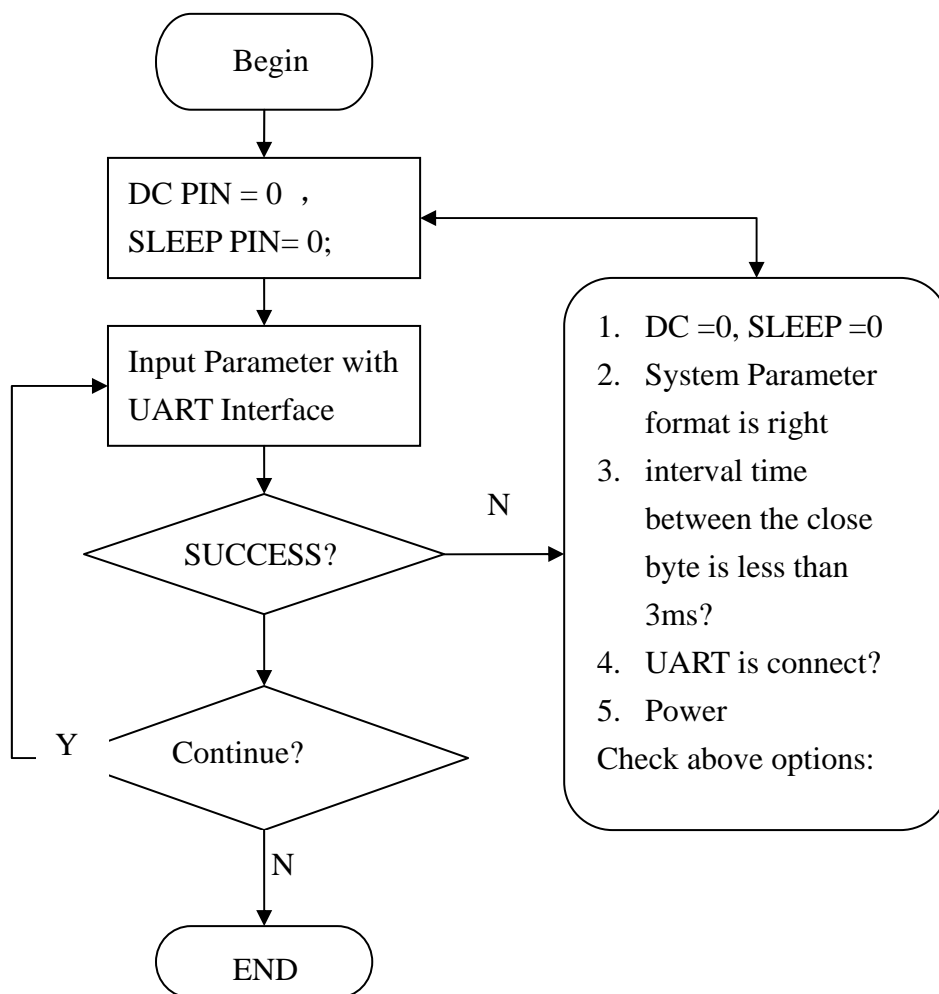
Begin

DC PIN = 0 ,
SLEEP PIN= 0;

Input Parameter with UART Interface

SUCCESS?

N

1. DC =0, SLEEP =0
2. System Parameter format is right
3. interval time between the close byte is less than 3ms?
4. UART is connect?
5. Power
Check above options:

Y

Continue?

N

END